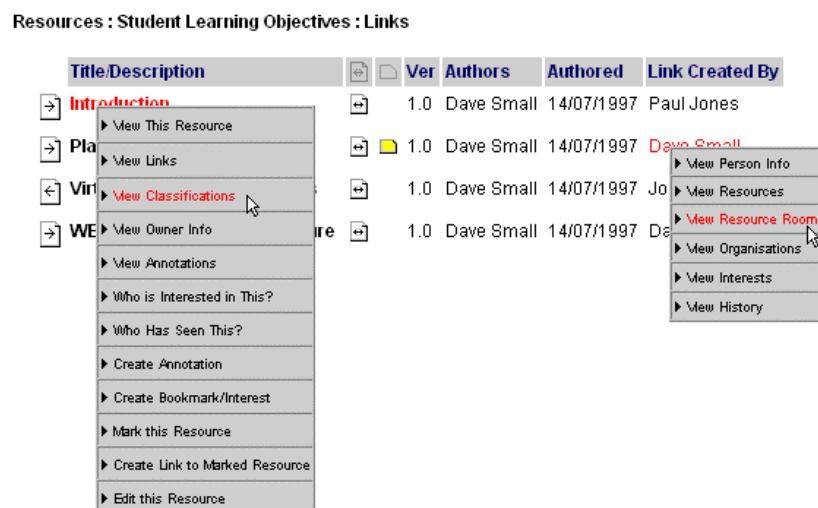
Resources : Student Learning Objectives : Links

| Title/Description | | | Ver | Authors | Authored | Link Created By |
|---|---|---|---|---|---|---|
| Introduction | | | 1.0 | Dave Small | 14/07/1997 | Paul Jones |
| Pla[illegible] | | | 1.0 | Dave Small | 14/07/1997 | Dave Small |
| Virt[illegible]s | | | 1.0 | Dave Small | 14/07/1997 | Jo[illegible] |
| WE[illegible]re | | | 1.0 | Dave Small | 14/07/1997 | Da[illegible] |

View This Resource
View Links
View Classifications
View Owner Info
View Annotations
Who is Interested in This?
Who Has Seen This?
Create Annotation
Create Bookmark/Interest
Mark this Resource
Create Link to Marked Resource
Edit this Resource

View Person Info
View Resources
View Resource Room
View Organisations
View Interests
View History